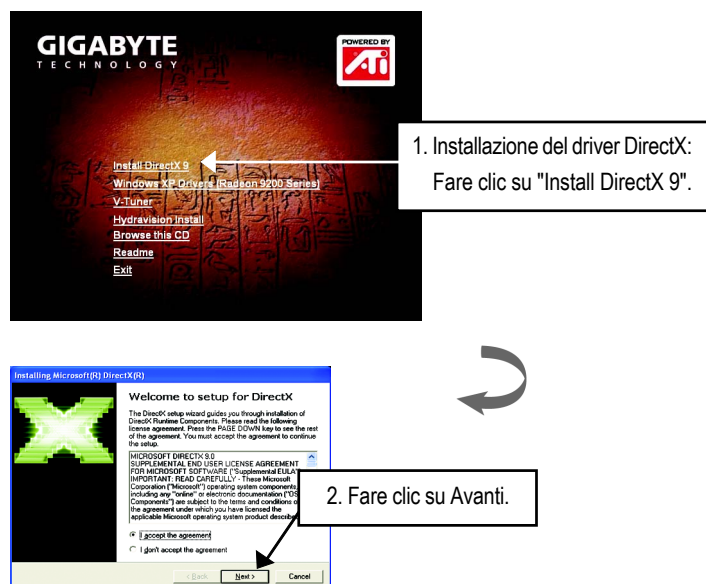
GIGABYTE
TECHNOLOGY

POWERED BY
ATi

Install DirectX 9
Windows XP Drivers (Radeon 9200 Series)
V-Tuner
Hydravision Install
Browse this CD
Readme
Exit

1. Installazione del driver DirectX:
Fare clic su "Install DirectX 9".

Installing Microsoft(R) DirectX(R)

Welcome to setup for DirectX

The DirectX setup wizard guides you through installation of DirectX Runtime Components. Please read the following license agreement. Press the PAGE DOWN key to see the rest of the agreement. You must accept the agreement to continue the setup.

MICROSOFT DIRECTX 9.0
SUPPLEMENTAL END USER LICENSE AGREEMENT FOR MICROSOFT SOFTWARE ("Supplemental EULA")
IMPORTANT: READ CAREFULLY - These Microsoft Corporation ("Microsoft") operating system components, including any "online" or electronic documentation ("OS Components") are subject to the terms and conditions of the agreement under which you have licensed the applicable Microsoft operating system product describ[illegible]

I accept the agreement
I don't accept the agreement

< Back
Next >
Cancel

2. Fare clic su Avanti.